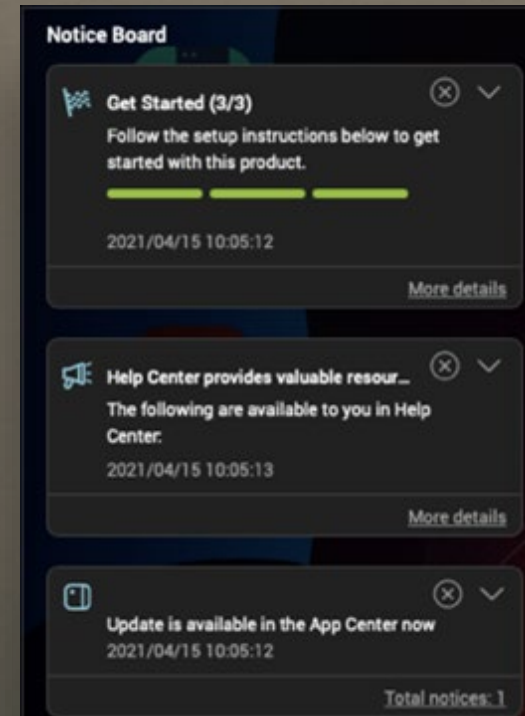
Notice Board

Get Started (3/3)

Follow the setup instructions below to get started with this product.

2021/04/15 10:05:12

More details

Help Center provides valuable resour...

The following are available to you in Help Center:

2021/04/15 10:05:13

More details

Update is available in the App Center now

2021/04/15 10:05:12

Total notices: 1